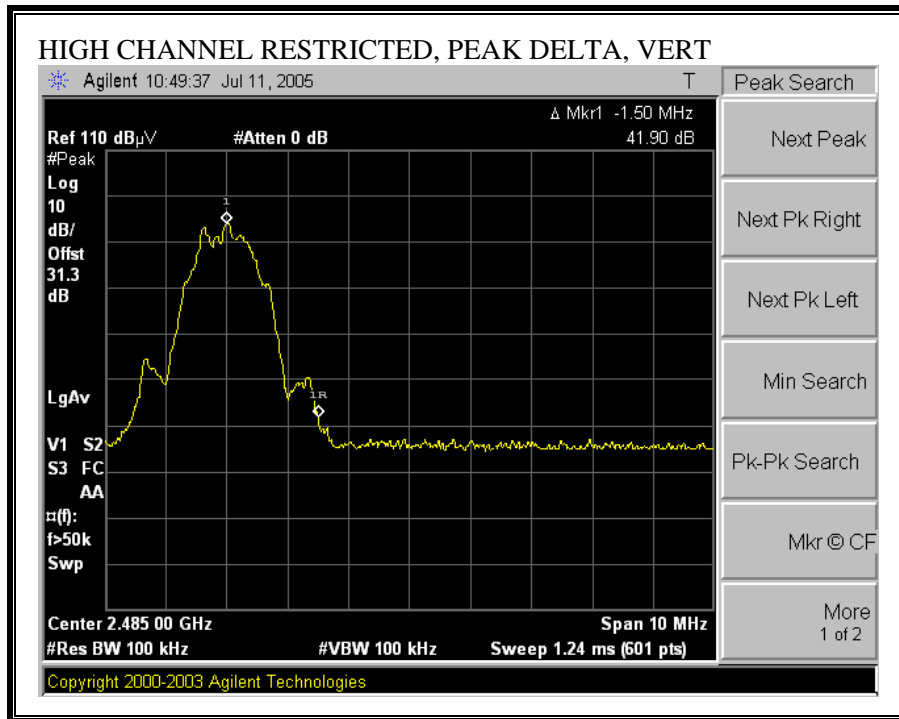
HIGH CHANNEL RESTRICTED, PEAK DELTA, VERT

Agilent 10:49:37 Jul 11, 2005 T

Peak Search

Δ Mkr1 -1.50 MHz
41.90 dB

Ref 110 dBμV #Atten 0 dB

#Peak
Log
10
dB/
Offst
31.3
dB

LgAv

V1 S2
S3 FC
AA
¤(f):
f>50k
Swp

1
1R

Center 2.485 00 GHz Span 10 MHz
#Res BW 100 kHz #VBW 100 kHz Sweep 1.24 ms (601 pts)

Next Peak

Next Pk Right

Next Pk Left

Min Search

Pk-Pk Search

Mkr © CF

More
1 of 2

Copyright 2000-2003 Agilent Technologies